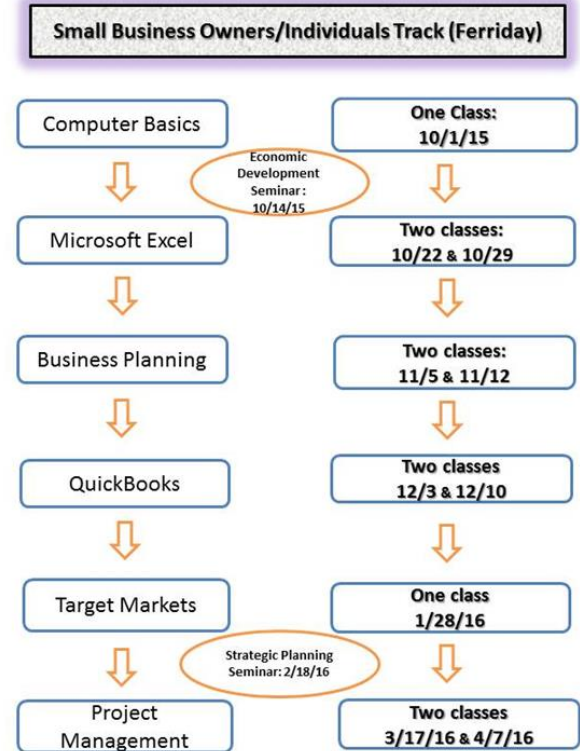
Small Business Owners/Individuals Track (Ferriday)

Computer Basics

One Class: 10/1/15

Economic Development Seminar: 10/14/15

Microsoft Excel

Two classes: 10/22 & 10/29

Business Planning

Two classes: 11/5 & 11/12

QuickBooks

Two classes 12/3 & 12/10

Target Markets

One class 1/28/16

Strategic Planning Seminar: 2/18/16

Project Management

Two classes 3/17/16 & 4/7/16